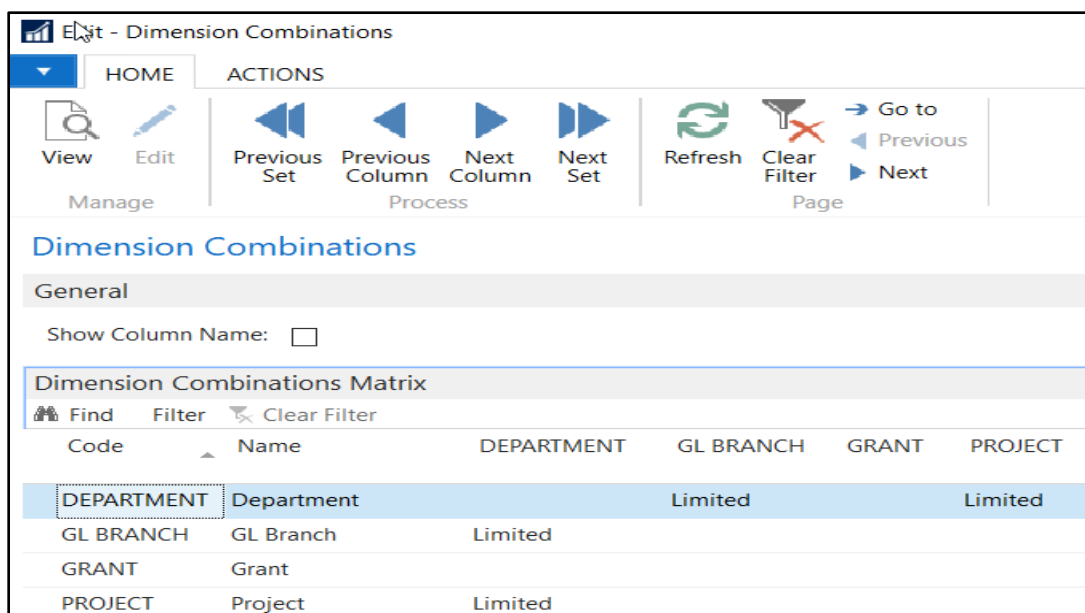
Edit - Dimension Combinations

HOME ACTIONS

View Edit
Manage

Previous Set Previous Column Next Column Next Set
Process

Refresh Clear Filter Go to Previous Next
Page

Dimension Combinations

General

Show Column Name:

Dimension Combinations Matrix

Find Filter Clear Filter

| Code | Name | DEPARTMENT | GL BRANCH | GRANT | PROJECT |
|---|---|---|---|---|---|
| DEPARTMENT | Department | | Limited | | Limited |
| GL BRANCH | GL Branch | Limited | | | |
| GRANT | Grant | | | | |
| PROJECT | Project | Limited | | | |